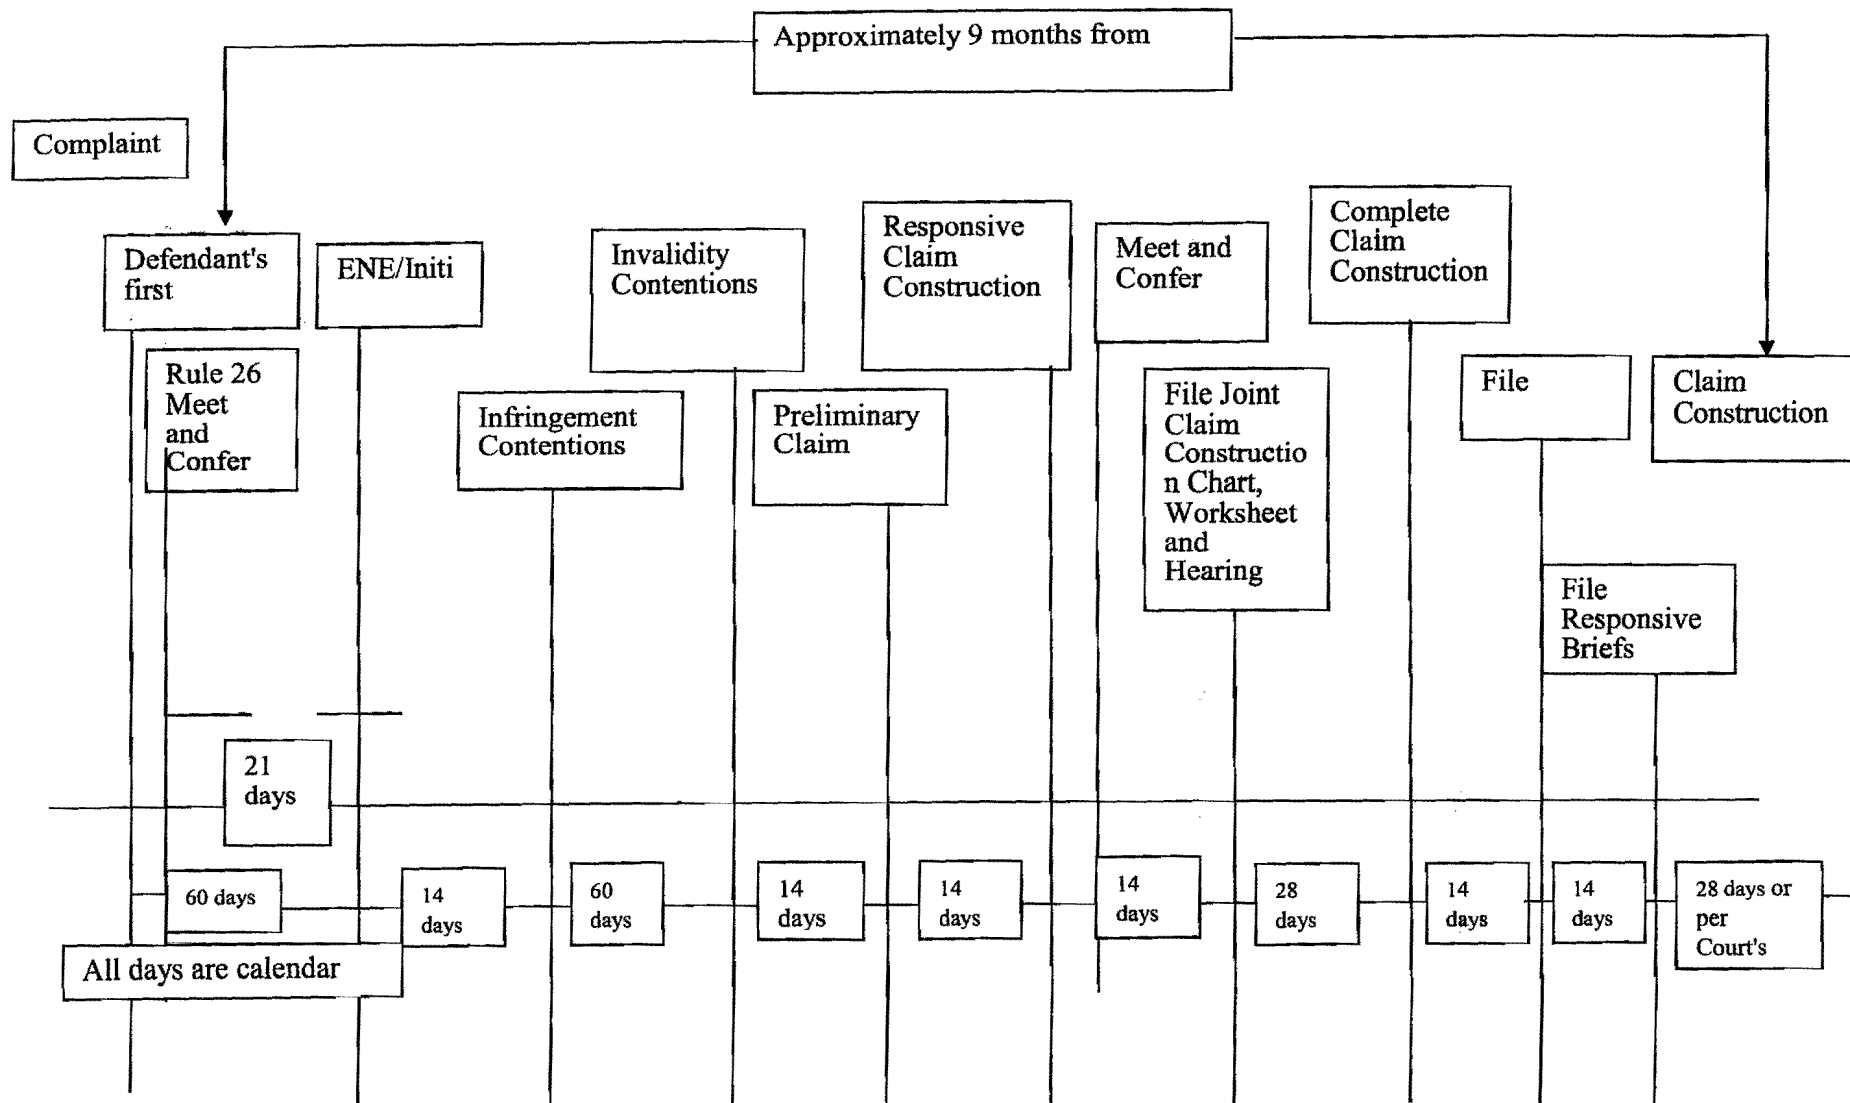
Approximately 9 months from

Complaint

Defendant's first

ENE/Initi

Invalidity Contentions

Responsive Claim Construction

Meet and Confer

Complete Claim Construction

Rule 26 Meet and Confer

Infringement Contentions

Preliminary Claim

File Joint Claim Construction Chart, Worksheet and Hearing

File

Claim Construction

File Responsive Briefs

21 days

60 days

14 days

60 days

14 days

14 days

14 days

28 days

14 days

14 days

28 days or per Court's

All days are calendar